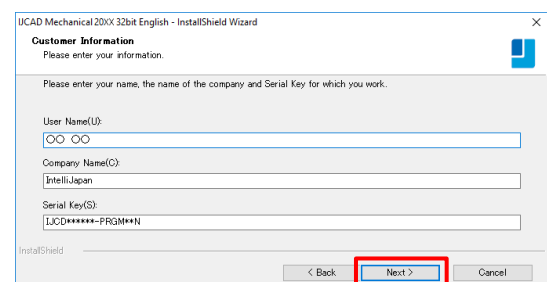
IJCAD Mechanical 20XX 32bit English - InstallShield Wizard

Customer Information
Please enter your information.

Please enter your name, the name of the company and Serial Key for which you work.

User Name(U):
○○ ○○

Company Name(C):
IntelliJapan

Serial Key(S):
IJCD******-PRGM**N

InstallShield

< Back
Next >
Cancel